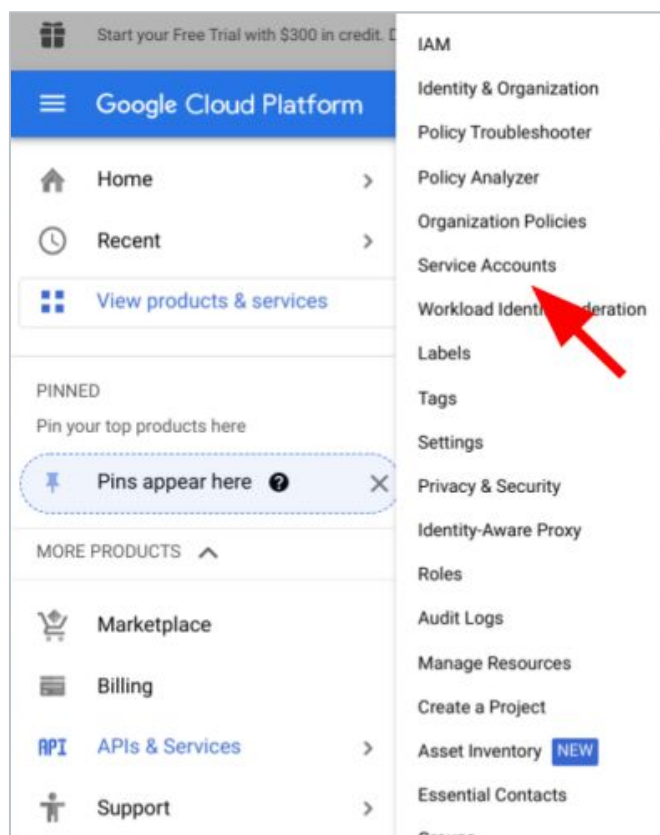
Start your Free Trial with $300 in credit. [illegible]

Google Cloud Platform

Home

Recent

View products & services

PINNED

Pin your top products here

Pins appear here

MORE PRODUCTS

Marketplace

Billing

API APIs & Services

Support

IAM

Identity & Organization

Policy Troubleshooter

Policy Analyzer

Organization Policies

Service Accounts

Workload Identi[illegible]deration

Labels

Tags

Settings

Privacy & Security

Identity-Aware Proxy

Roles

Audit Logs

Manage Resources

Create a Project

Asset Inventory NEW

Essential Contacts

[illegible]